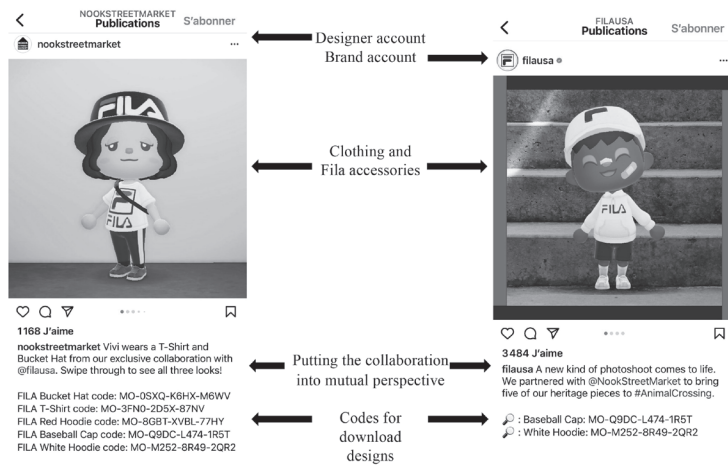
NOOKSTREETMARKET
Publications
S'abonner

nookstreetmarket

FILA

1168 J'aime

nookstreetmarket Vivi wears a T-Shirt and Bucket Hat from our exclusive collaboration with @filausa. Swipe through to see all three looks!

FILA Bucket Hat code: MO-0SXQ-K6HX-M6WV
FILA T-Shirt code: MO-3FN0-2D5X-87NV
FILA Red Hoodie code: MO-8GBT-XVBL-77HY
FILA Baseball Cap code: MO-Q9DC-L474-1R5T
FILA White Hoodie code: MO-M252-8R49-2QR2

Designer account
Brand account

Clothing and Fila accessories

Putting the collaboration into mutual perspective

Codes for download designs

FILAUSA
Publications
S'abonner

filausa

FILA

3484 J'aime

filausa A new kind of photoshoot comes to life. We partnered with @NookStreetMarket to bring five of our heritage pieces to #AnimalCrossing.

: Baseball Cap: MO-Q9DC-L474-1R5T
: White Hoodie: MO-M252-8R49-2QR2